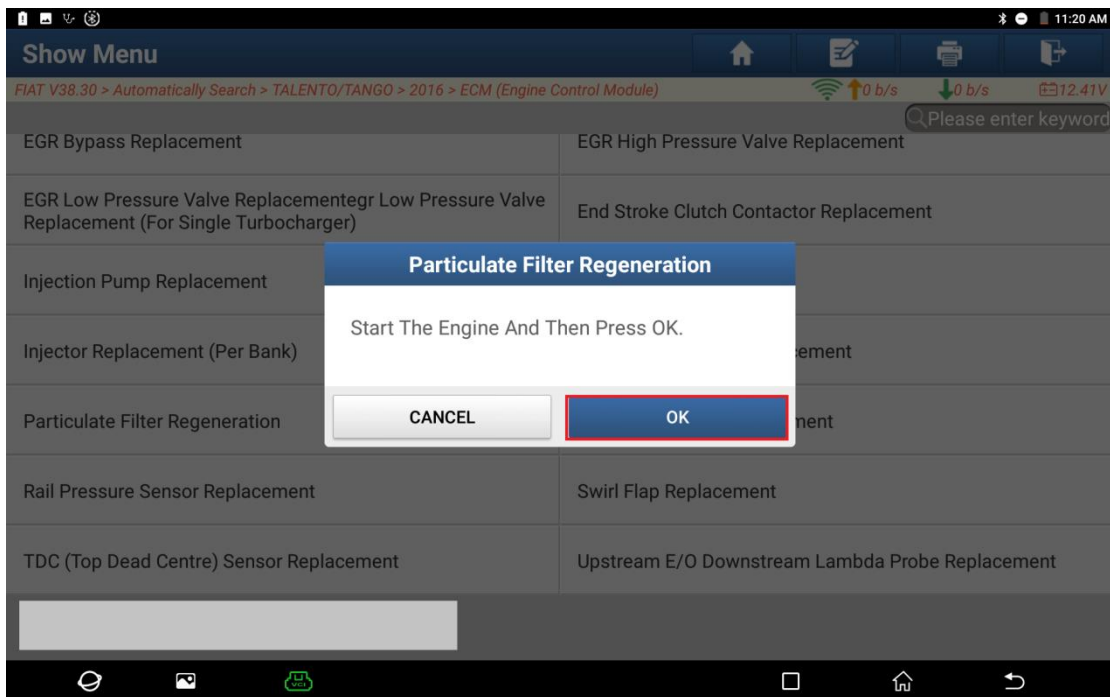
11:20 AM

Show Menu

FIAT V38.30 > Automatically Search > TALENTO/TANGO > 2016 > ECM (Engine Control Module)

0 b/s 0 b/s 12.41V

Please enter keyword

EGR Bypass Replacement

EGR High Pressure Valve Replacement

EGR Low Pressure Valve Replacementegr Low Pressure Valve Replacement (For Single Turbocharger)

End Stroke Clutch Contactor Replacement

Injection Pump Replacement

Injector Replacement (Per Bank)

ement

Particulate Filter Regeneration

nent

Rail Pressure Sensor Replacement

Swirl Flap Replacement

TDC (Top Dead Centre) Sensor Replacement

Upstream E/O Downstream Lambda Probe Replacement

Particulate Filter Regeneration

Start The Engine And Then Press OK.

CANCEL

OK

VCI